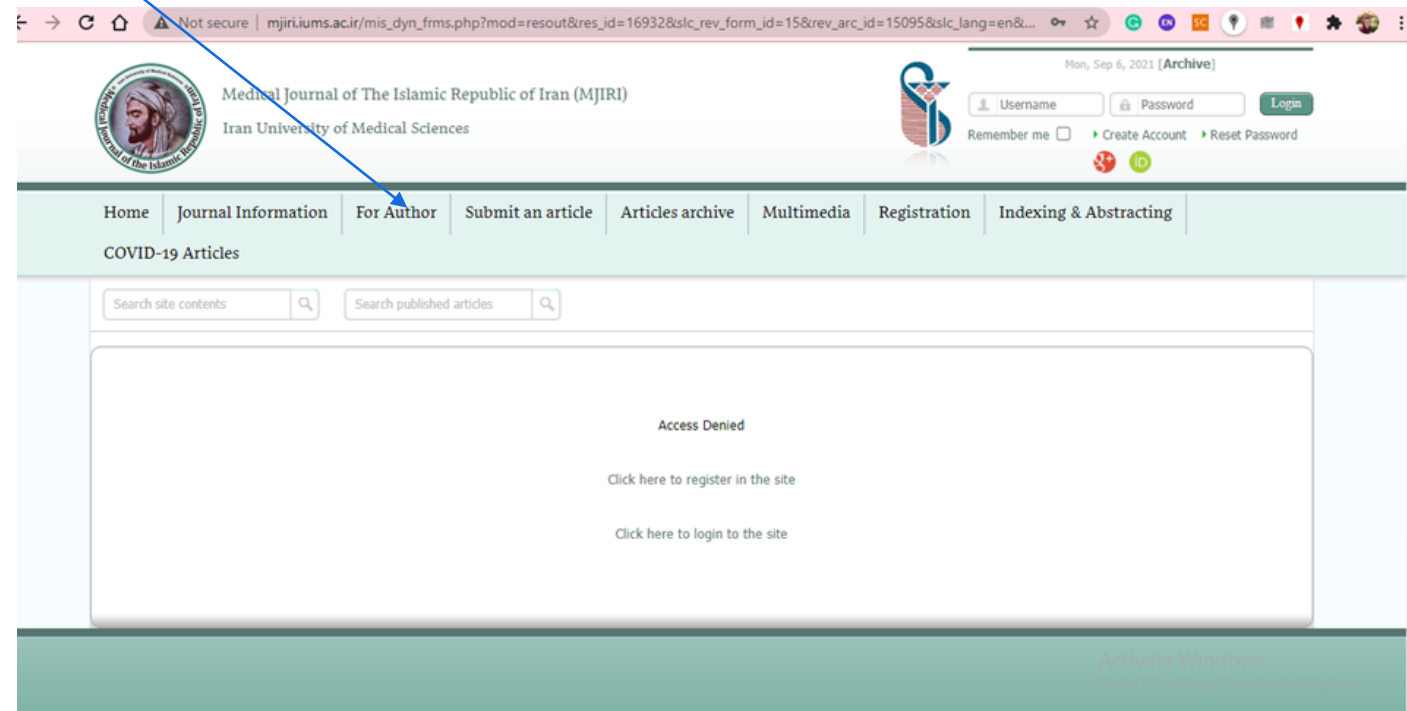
Not secure | mjiri.iums.ac.ir/mis_dyn_frms.php?mod=resout&res_id=16932&slc_rev_form_id=15&rev_arc_id=15095&slc_lang=en&...

Medical Journal of the Islamic Republic of Iran

Medical Journal of The Islamic Republic of Iran (MJIRI)

Iran University of Medical Sciences

Mon, Sep 6, 2021 [Archive]

Username

Password

Login

Remember me

Create Account

Reset Password

Home | Journal Information | For Author | Submit an article | Articles archive | Multimedia | Registration | Indexing & Abstracting

COVID-19 Articles

Search site contents

Search published articles

Access Denied

Click here to register in the site

Click here to login to the site

Activate Windows

Go to Settings to activate Windows.